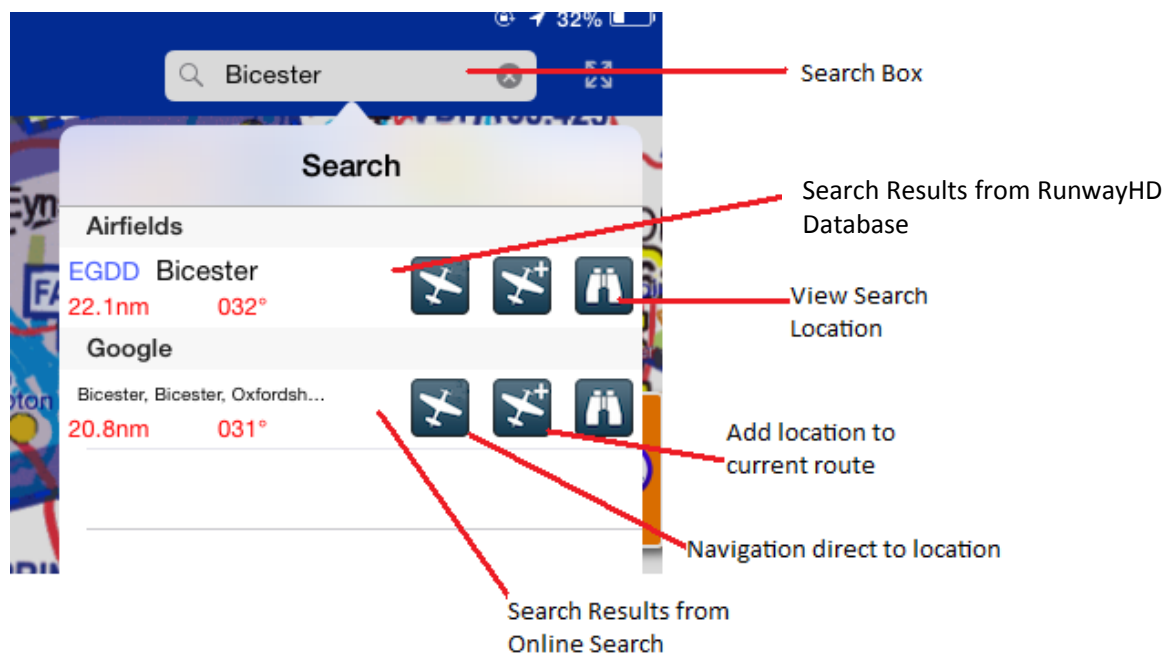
32%

Bicester

Search Box

Search

Search Results from RunwayHD Database

Airfields

EGDD Bicester

22.1nm 032°

View Search Location

Google

Bicester, Bicester, Oxfordsh...

20.8nm 031°

Add location to current route

Navigation direct to location

Search Results from Online Search